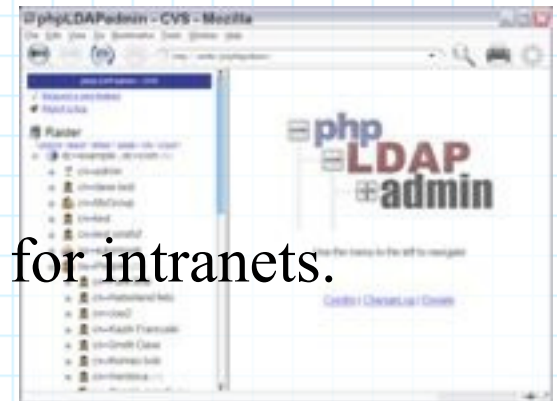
phpLDAPadmin - CVS - Mozilla

File Edit View Go Bookmarks Tools Window Help

phpLDAPadmin - CVS

Raider

cn=admin

cn=Rebekah Nelo

cn=User2

cn=Keith Francode

cn=Smith Dave

cn=Nandoca

php
LDAP
admin

Use the menu to the left to navigate

Credits | ChangeLog | Donate

for intranets.